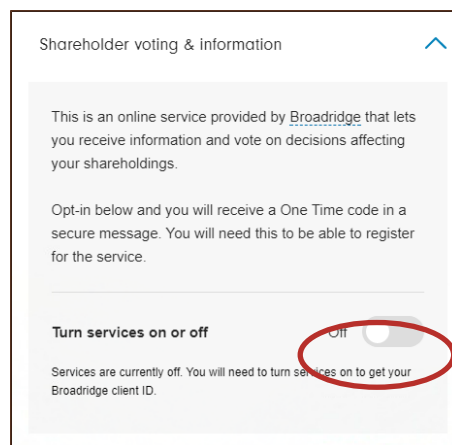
Shareholder voting & information

This is an online service provided by Broadridge that lets you receive information and vote on decisions affecting your shareholdings.

Opt-in below and you will receive a One Time code in a secure message. You will need this to be able to register for the service.

Turn services on or off

Off

Services are currently off. You will need to turn services on to get your Broadridge client ID.